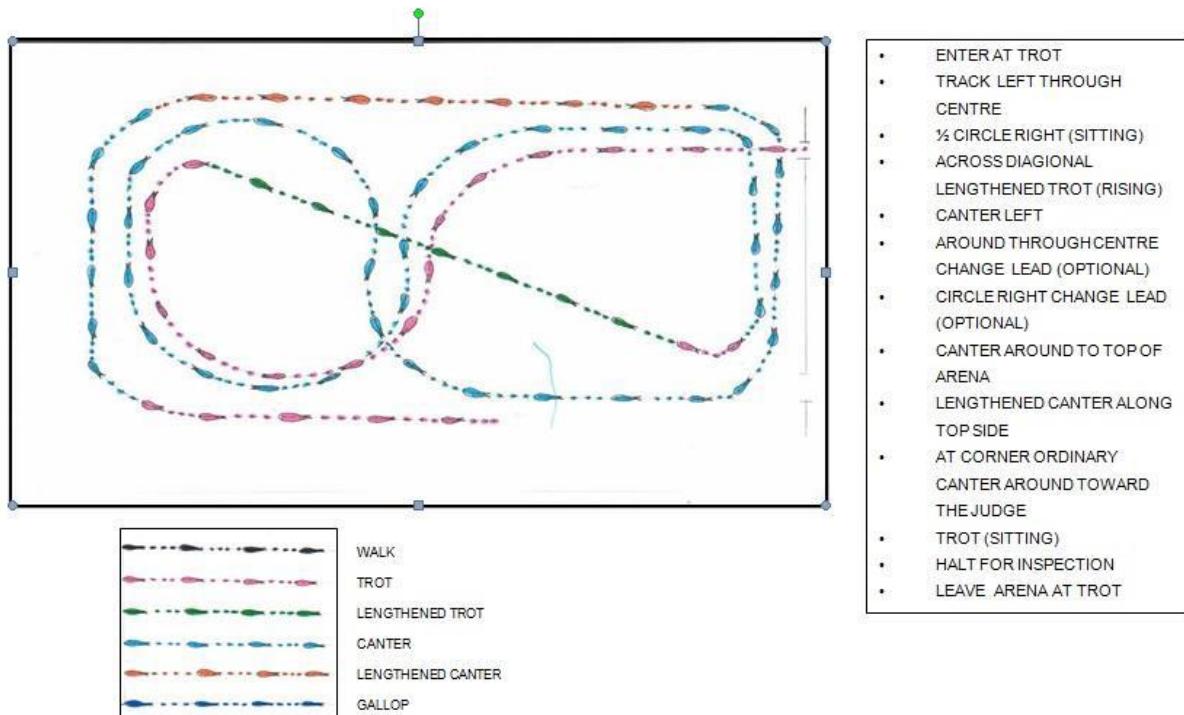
- ENTER AT TROT
- TRACK LEFT THROUGH CENTRE
- ½ CIRCLE RIGHT (SITTING)
- ACROSS DIAGIONAL LENGTHENED TROT (RISING)
- CANTER LEFT
- AROUND THROUGH CENTRE CHANGE LEAD (OPTIONAL)
- CIRCLE RIGHT CHANGE LEAD (OPTIONAL)
- CANTER AROUND TO TOP OF ARENA
- LENGTHENED CANTER ALONG TOP SIDE
- AT CORNER ORDINARY CANTER AROUND TOWARD THE JUDGE
- TROT (SITTING)
- HALT FOR INSPECTION
- LEAVE ARENA AT TROT

WALK
TROT
LENGTHENED TROT
CANTER
LENGTHENED CANTER
GALLOP